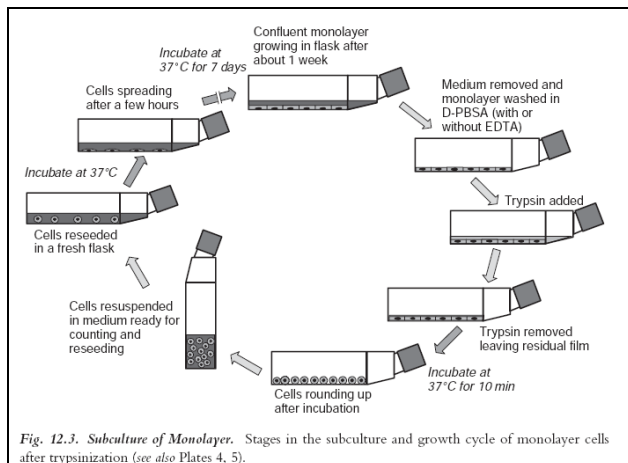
Confluent monolayer growing in flask after about 1 week

Incubate at 37°C for 7 days

Cells spreading after a few hours

Medium removed and monolayer washed in D-PBSA (with or without EDTA)

Incubate at 37°C

Trypsin added

Cells reseeded in a fresh flask

Cells resuspended in medium ready for counting and reseeding

Trypsin removed leaving residual film

Incubate at 37°C for 10 min

Cells rounding up after incubation

*Fig. 12.3. Subculture of Monolayer.* Stages in the subculture and growth cycle of monolayer cells after trypsinization (*see also* Plates 4, 5).